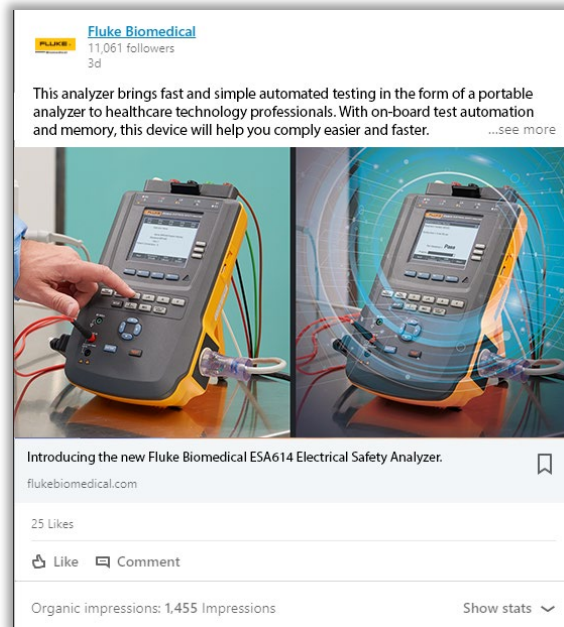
FLUKE

Fluke Biomedical
11,061 followers
3d

This analyzer brings fast and simple automated testing in the form of a portable analyzer to healthcare technology professionals. With on-board test automation and memory, this device will help you comply easier and faster. ...see more

Pass

Introducing the new Fluke Biomedical ESA614 Electrical Safety Analyzer.
flukebiomedical.com

25 Likes

Like Comment

Organic impressions: 1,455 Impressions

Show stats